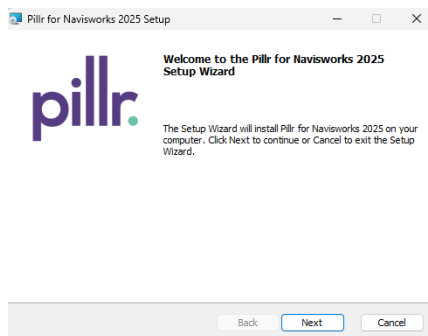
Pillr for Navisworks 2025 Setup

pillr.

Welcome to the Pillr for Navisworks 2025 Setup Wizard

The Setup Wizard will install Pillr for Navisworks 2025 on your computer. Click Next to continue or Cancel to exit the Setup Wizard.

Back
Next
Cancel